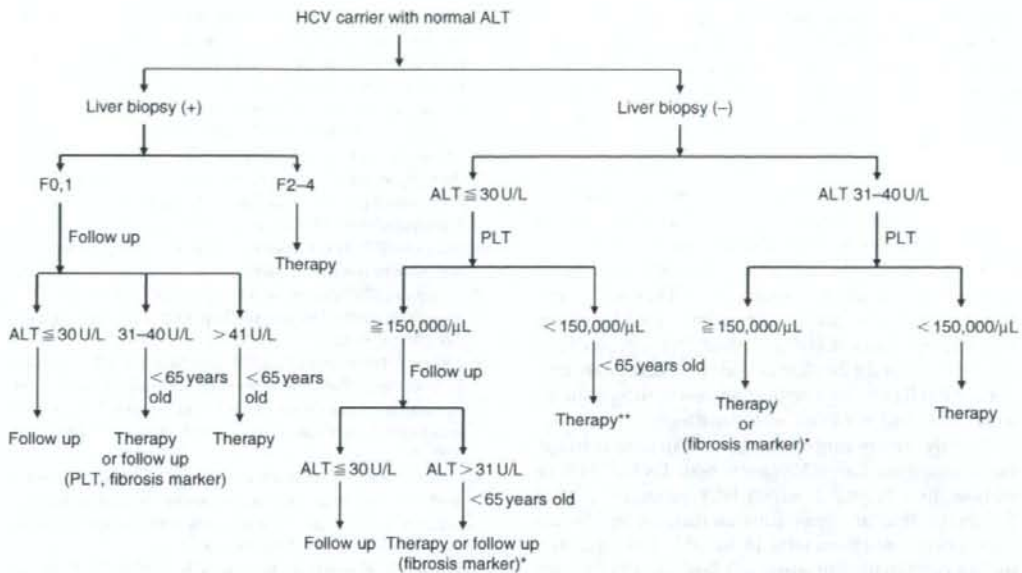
HCV carrier with normal ALT

Liver biopsy (+)

Liver biopsy (–)

F0,1

F2–4

Follow up

Therapy

ALT ≦ 30 U/L

31–40 U/L

> 41 U/L

< 65 years old

< 65 years old

Follow up

Therapy or follow up (PLT, fibrosis marker)

Therapy

ALT ≦ 30 U/L

PLT

≧ 150,000/μL

< 150,000/μL

Follow up

< 65 years old

Therapy**

ALT ≦ 30 U/L

ALT > 31 U/L

< 65 years old

Follow up

Therapy or follow up (fibrosis marker)*

ALT 31–40 U/L

PLT

≧ 150,000/μL

< 150,000/μL

Therapy or (fibrosis marker)*

Therapy